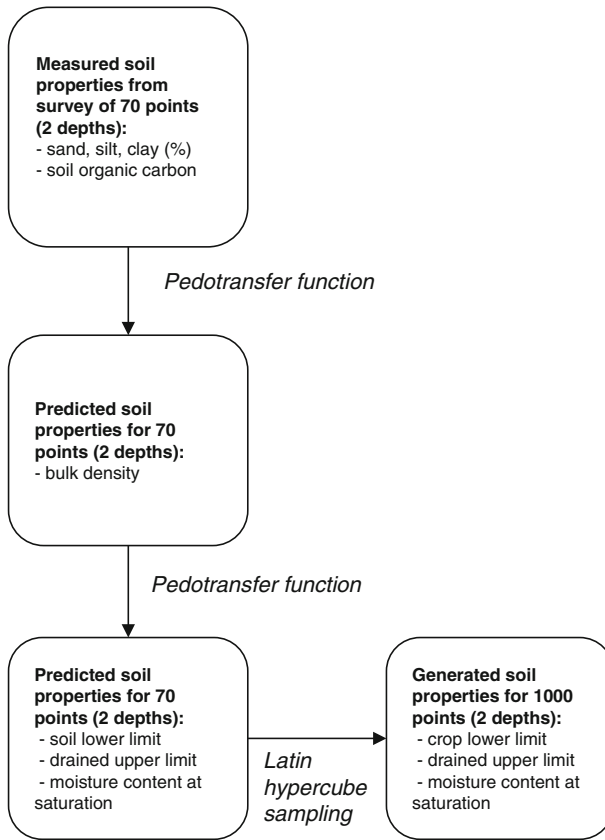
Measured soil properties from survey of 70 points (2 depths):
- sand, silt, clay (%)
- soil organic carbon

Pedotransfer function

Predicted soil properties for 70 points (2 depths):
- bulk density

Pedotransfer function

Predicted soil properties for 70 points (2 depths):
- soil lower limit
- drained upper limit
- moisture content at saturation

Latin hypercube sampling

Generated soil properties for 1000 points (2 depths):
- crop lower limit
- drained upper limit
- moisture content at saturation